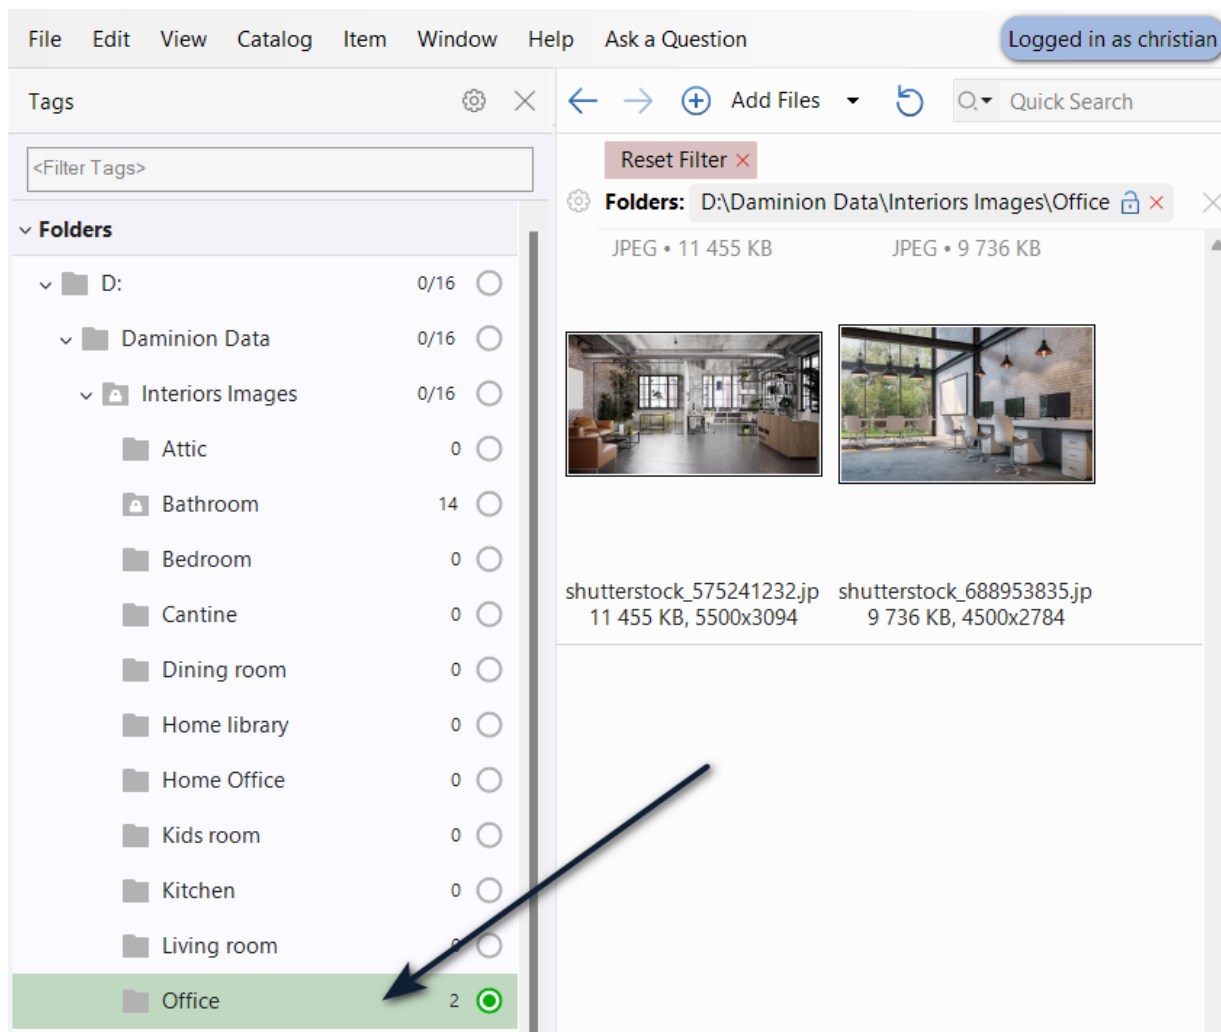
File Edit View Catalog Item Window Help Ask a Question Logged in as christian

Tags

<Filter Tags>

Folders

D: 0/16
Daminion Data 0/16
Interiors Images 0/16
Attic 0
Bathroom 14
Bedroom 0
Cantine 0
Dining room 0
Home library 0
Home Office 0
Kids room 0
Kitchen 0
Living room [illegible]
Office 2

Add Files

Quick Search

Reset Filter ×

Folders: D:\Daminion Data\Interiors Images\Office ×

JPEG • 11 455 KB JPEG • 9 736 KB

shutterstock_575241232.jp
11 455 KB, 5500x3094

shutterstock_688953835.jp
9 736 KB, 4500x2784